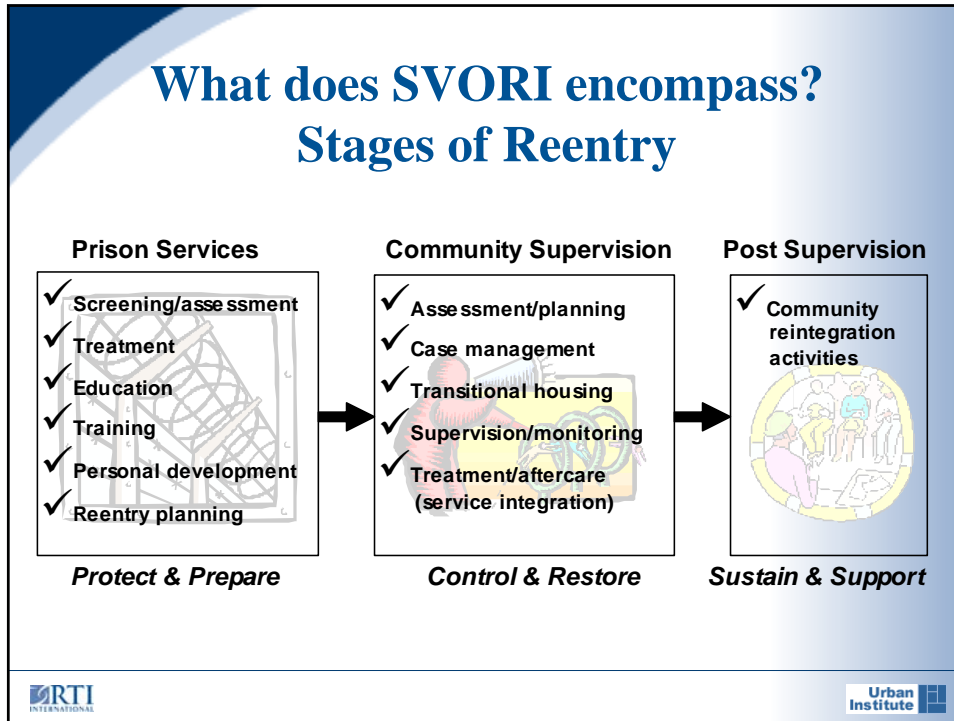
What does SVORI encompass?
Stages of Reentry

Prison Services

✓ Screening/assessment
✓ Treatment
✓ Education
✓ Training
✓ Personal development
✓ Reentry planning

Protect & Prepare

Community Supervision

✓ Assessment/planning
✓ Case management
✓ Transitional housing
✓ Supervision/monitoring
✓ Treatment/aftercare (service integration)

Control & Restore

Post Supervision

✓ Community reintegration activities

Sustain & Support

RTI INTERNATIONAL

Urban Institute